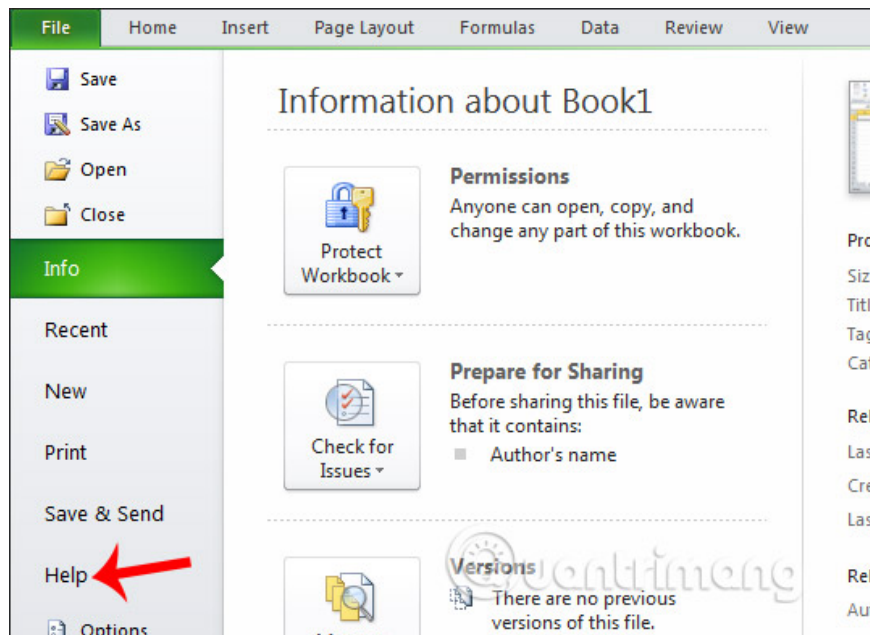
File Home Insert Page Layout Formulas Data Review View

Save
Save As
Open
Close
Info
Recent
New
Print
Save & Send
Help
Options

Information about Book1

Protect Workbook

Permissions
Anyone can open, copy, and change any part of this workbook.

Check for Issues

Prepare for Sharing
Before sharing this file, be aware that it contains:
Author's name

Versions
There are no previous versions of this file.

Pro
Siz
Titl
Tag
Cat

Rel
Las
Cre
Las

Rel
Au

quantrimang